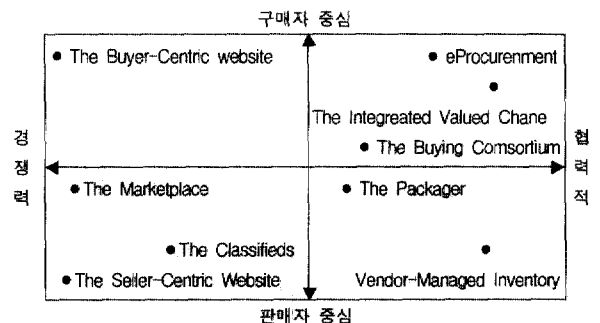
구매자 중심

• The Buyer-Centric website

• eProcurement

•

The Integreated Valued Chane

• The Buying Comsortium

경
쟁
력

협
력
적

• The Marketplace

• The Packager

• The Classifieds

•

• The Seller-Centric Website

Vendor-Managed Inventory

판매자 중심